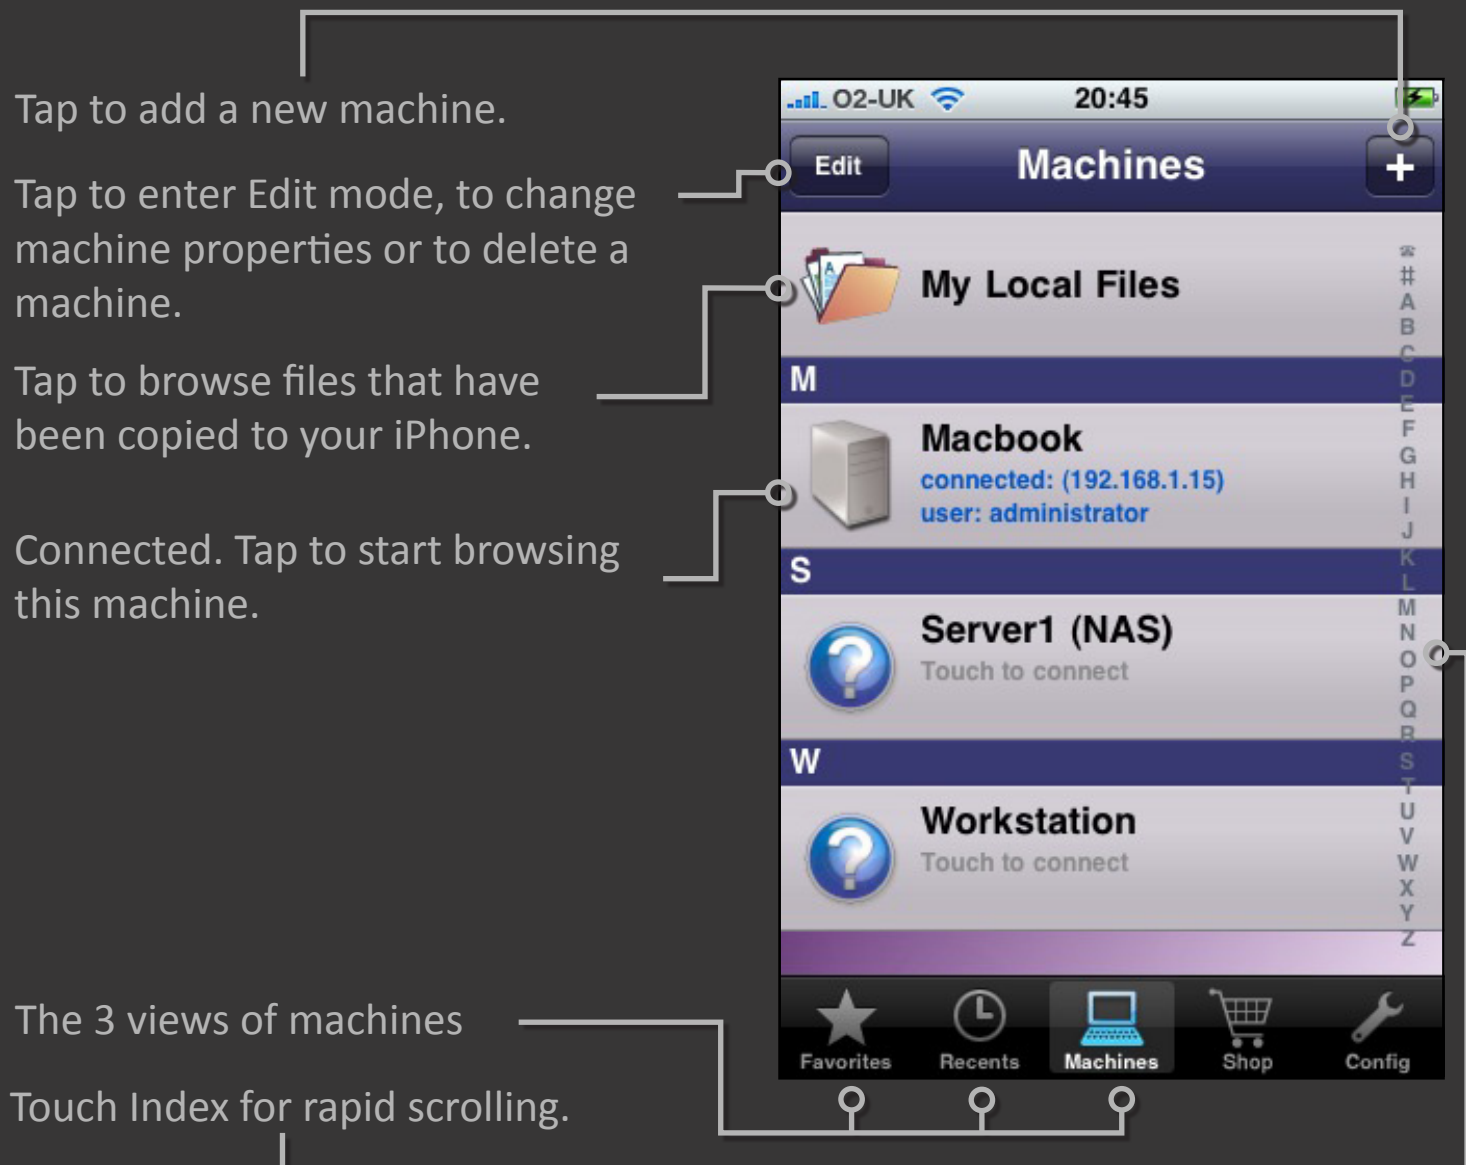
Tap to add a new machine.

Tap to enter Edit mode, to change machine properties or to delete a machine.

Tap to browse files that have been copied to your iPhone.

Connected. Tap to start browsing this machine.

The 3 views of machines

Touch Index for rapid scrolling.

O2-UK 20:45

Edit Machines +

My Local Files

M

Macbook
connected: (192.168.1.15)
user: administrator

S

Server1 (NAS)
Touch to connect

W

Workstation
Touch to connect

# A B C D E F G H I J K L M N O P Q R S T U V W X Y Z

Favorites Recents Machines Shop Config